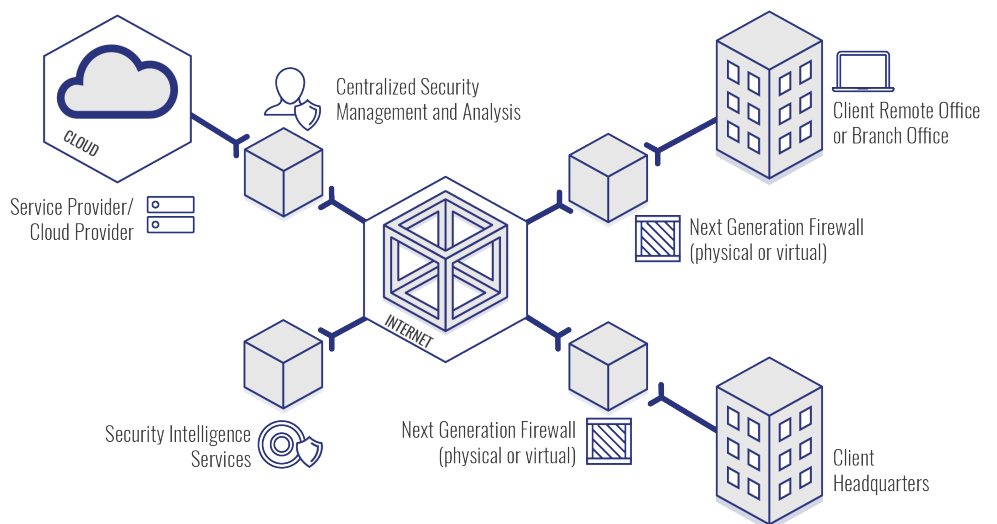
CLOUD

Centralized Security Management and Analysis

Client Remote Office or Branch Office

Service Provider/ Cloud Provider

Next Generation Firewall (physical or virtual)

INTERNET

Security Intelligence Services

Next Generation Firewall (physical or virtual)

Client Headquarters